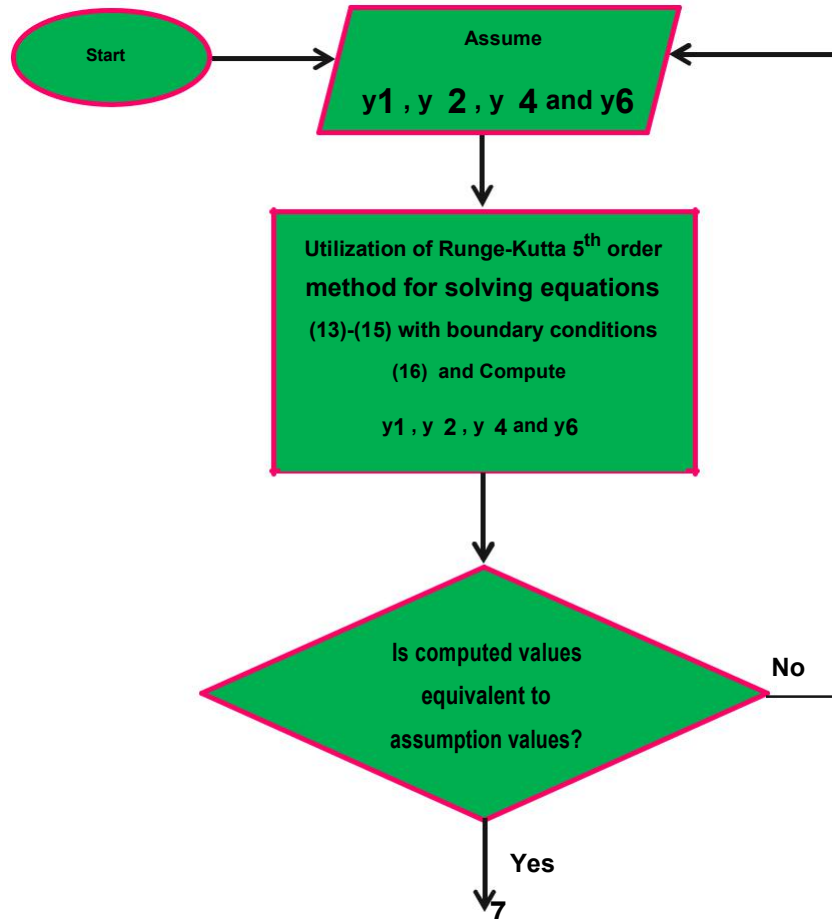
Start

Assume

y1 , y 2 , y 4 and y6

Utilization of Runge-Kutta 5$^{th}$ order method for solving equations (13)-(15) with boundary conditions (16) and Compute

y1 , y 2 , y 4 and y6

Is computed values equivalent to assumption values?

No

Yes

7